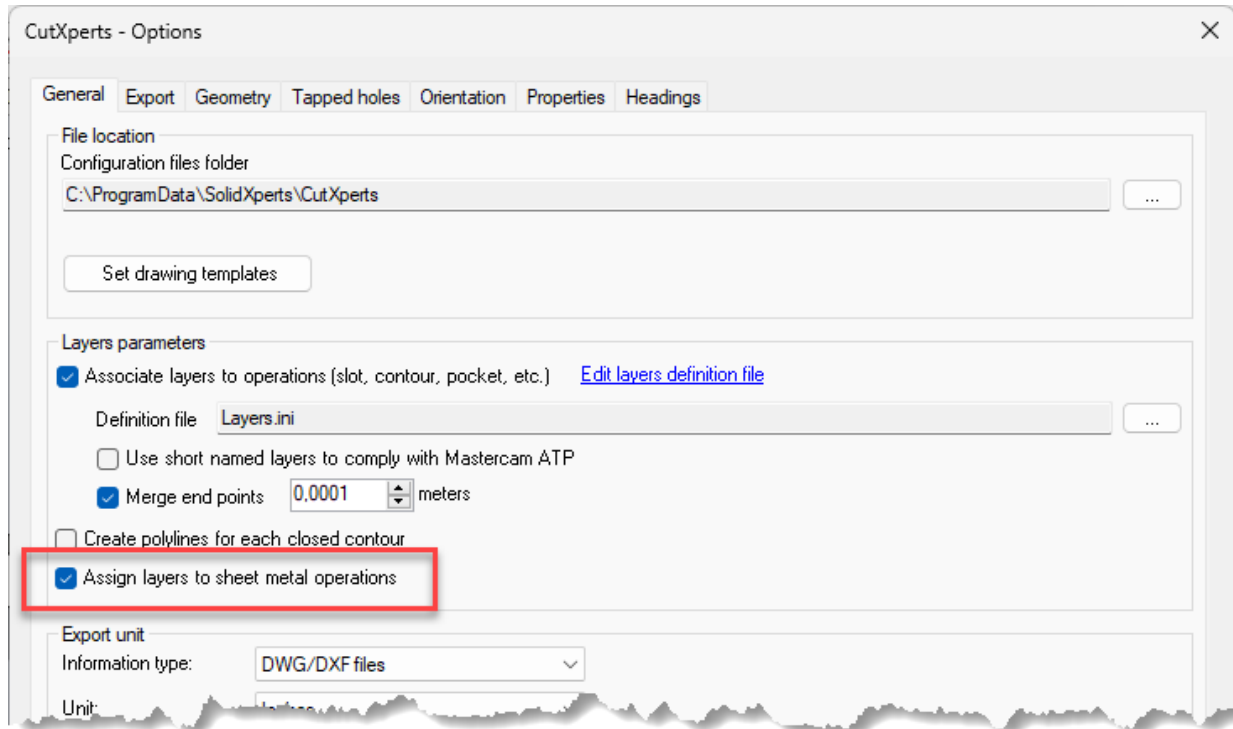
CutXperts - Options

General Export Geometry Tapped holes Orientation Properties Headings

File location

Configuration files folder

C:\ProgramData\SolidXperts\CutXperts

...

Set drawing templates

Layers parameters

Associate layers to operations (slot, contour, pocket, etc.) Edit layers definition file

Definition file Layers.ini

...

Use short named layers to comply with Mastercam ATP

Merge end points 0,0001 meters

Create polylines for each closed contour

Assign layers to sheet metal operations

Export unit

Information type: DWG/DXF files

Unit: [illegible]